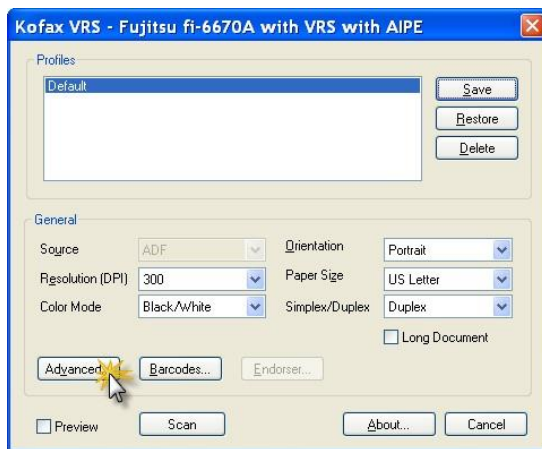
Kofax VRS - Fujitsu fi-6670A with VRS with AIPE

Profiles

Default

Save

Restore

Delete

General

Source | ADF

Orientation | Portrait

Resolution (DPI) | 300

Paper Size | US Letter

Color Mode | Black/White

Simplex/Duplex | Duplex

Long Document

Advanced...

Barcodes...

Endorser...

Preview

Scan

About...

Cancel